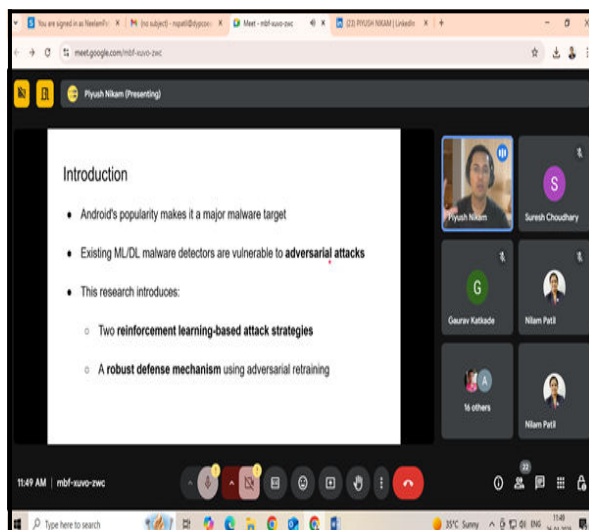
You are signed in as NeelamP ×
(no subject) - npatil@dypcoe ×
Meet - mbf-xuvo-zwc ×
(23) PIYUSH NIKAM | LinkedIn ×

meet.google.com/mbf-xuvo-zwc

Piyush Nikam (Presenting)

Introduction

• Android's popularity makes it a major malware target

• Existing ML/DL malware detectors are vulnerable to **adversarial attacks**

• This research introduces:

○ Two **reinforcement learning-based attack strategies**

○ A **robust defense mechanism** using adversarial retraining

Piyush Nikam

S

Suresh Choudhary

G

Gaurav Katkade

Nilam Patil

A

16 others

Nilam Patil

11:49 AM | mbf-xuvo-zwc

22

Type here to search

35°C Sunny ENG 11:49